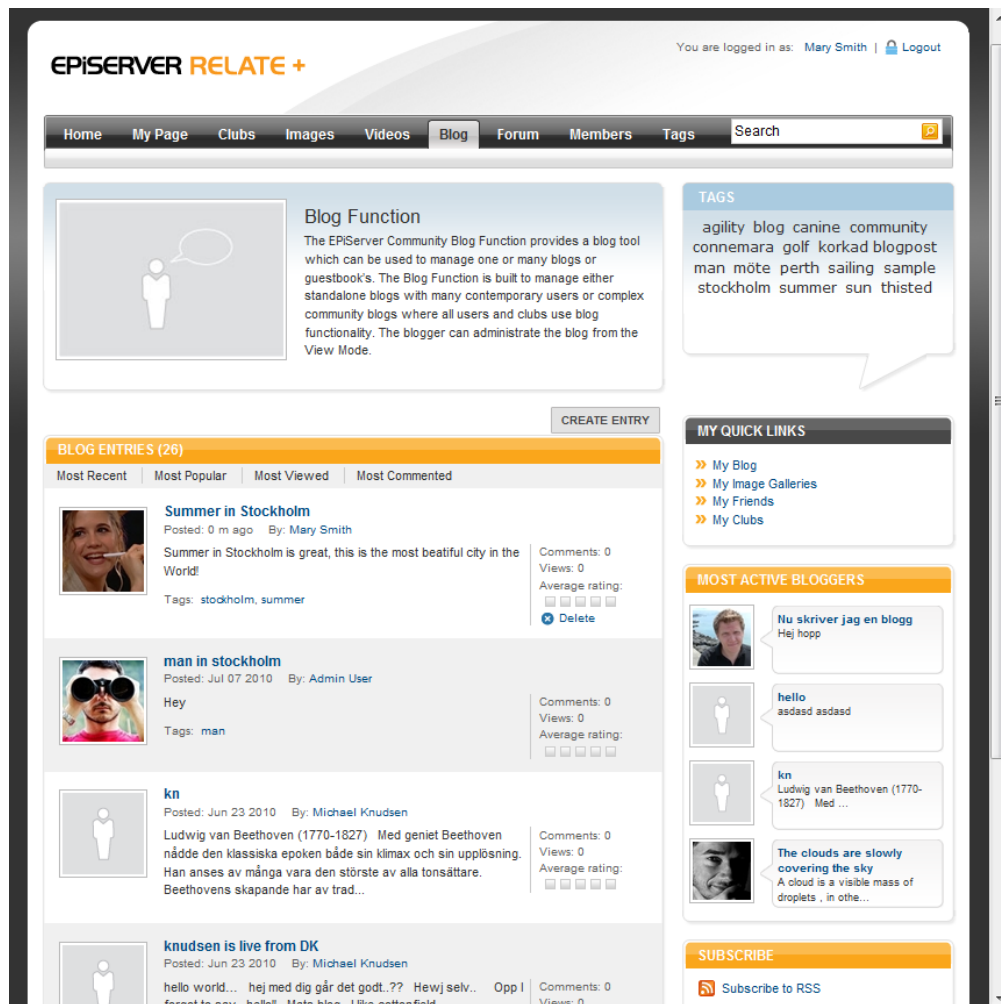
EPiSERVER RELATE +

You are logged in as: Mary Smith | Logout

Home My Page Clubs Images Videos Blog Forum Members Tags

Search

Blog Function

The EPiServer Community Blog Function provides a blog tool which can be used to manage one or many blogs or guestbook's. The Blog Function is built to manage either standalone blogs with many contemporary users or complex community blogs where all users and clubs use blog functionality. The blogger can administrate the blog from the View Mode.

CREATE ENTRY

BLOG ENTRIES (26)

Most Recent | Most Popular | Most Viewed | Most Commented

Summer in Stockholm
Posted: 0 m ago By: Mary Smith
Summer in Stockholm is great, this is the most beatiful city in the World!
Tags: stockholm, summer
Comments: 0
Views: 0
Average rating:
Delete

man in stockholm
Posted: Jul 07 2010 By: Admin User
Hey
Tags: man
Comments: 0
Views: 0
Average rating:

kn
Posted: Jun 23 2010 By: Michael Knudsen
Ludwig van Beethoven (1770-1827) Med geniet Beethoven nådde den klassiska epoken både sin klimax och sin upplösning. Han anses av många vara den största av alla tonsättare. Beethovens skapande har av trad...
Comments: 0
Views: 0
Average rating:

knudsen is live from DK
Posted: Jun 23 2010 By: Michael Knudsen
hello world... hej med dig går det godt..?? Hewj selv.. Opp I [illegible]
Comments: 0
Views: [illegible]

TAGS
agility blog canine community connemara golf korkad blogpost man möte perth sailing sample stockholm summer sun thisted

MY QUICK LINKS
» My Blog
» My Image Galleries
» My Friends
» My Clubs

MOST ACTIVE BLOGGERS
Nu skriver jag en blogg
Hej hopp
hello
asdasd asdasd
kn
Ludwig van Beethoven (1770-1827) Med ...
The clouds are slowly covering the sky
A cloud is a visible mass of droplets , in othe...

SUBSCRIBE
Subscribe to RSS